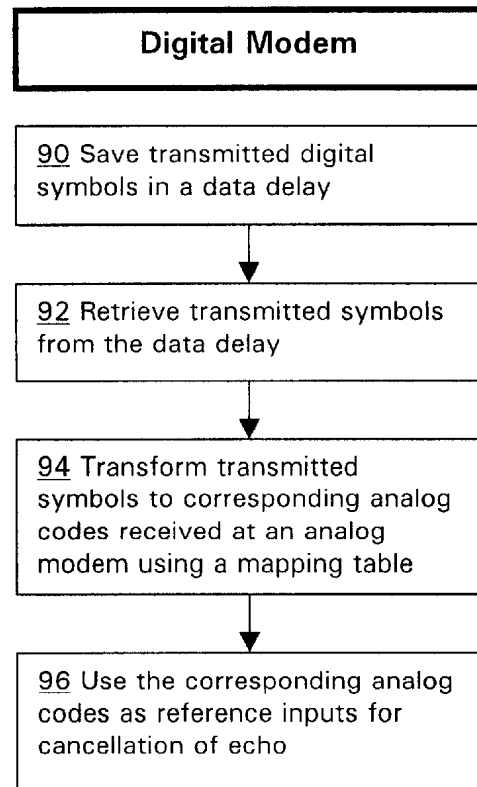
Digital Modem

90 Save transmitted digital symbols in a data delay

92 Retrieve transmitted symbols from the data delay

94 Transform transmitted symbols to corresponding analog codes received at an analog modem using a mapping table

96 Use the corresponding analog codes as reference inputs for cancellation of echo